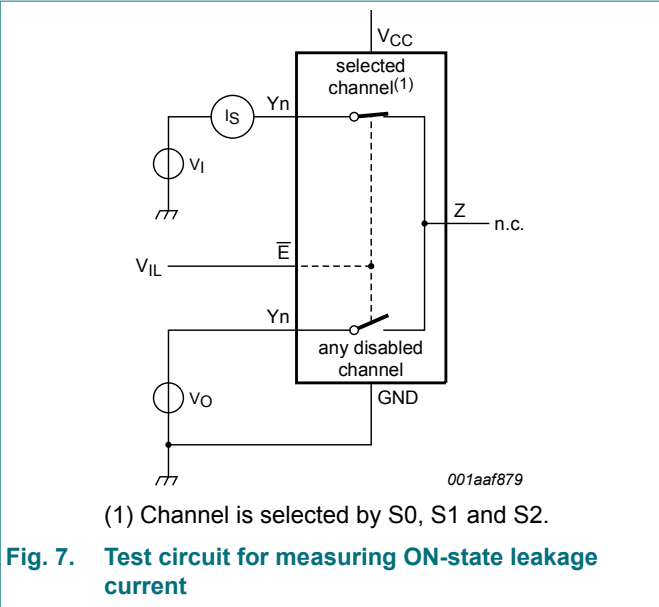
$V_{CC}$

selected channel$^{(1)}$

$I_S$

Yn

$V_I$

Z

n.c.

$\overline{E}$

$V_{IL}$

Yn

any disabled channel

$V_O$

GND

001aaf879

(1) Channel is selected by S0, S1 and S2.

Fig. 7. Test circuit for measuring ON-state leakage current